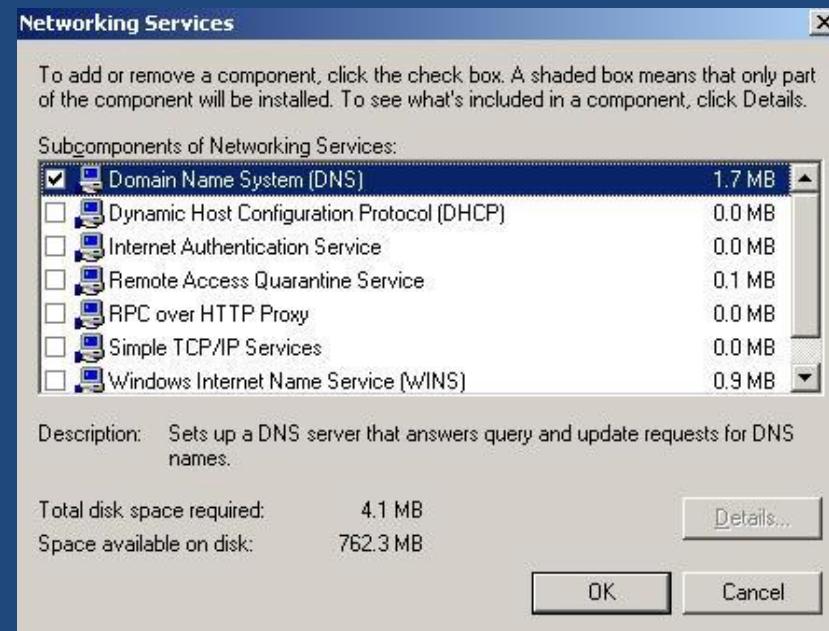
Networking Services

To add or remove a component, click the check box. A shaded box means that only part of the component will be installed. To see what's included in a component, click Details.

Subcomponents of Networking Services:

| | | |
|---|---|---|
| ☑ | Domain Name System (DNS) | 1.7 MB |
| ☐ | Dynamic Host Configuration Protocol (DHCP) | 0.0 MB |
| ☐ | Internet Authentication Service | 0.0 MB |
| ☐ | Remote Access Quarantine Service | 0.1 MB |
| ☐ | RPC over HTTP Proxy | 0.0 MB |
| ☐ | Simple TCP/IP Services | 0.0 MB |
| ☐ | Windows Internet Name Service (WINS) | 0.9 MB |

Description: Sets up a DNS server that answers query and update requests for DNS names.

Total disk space required: 4.1 MB
Space available on disk: 762.3 MB

Details...

OK Cancel